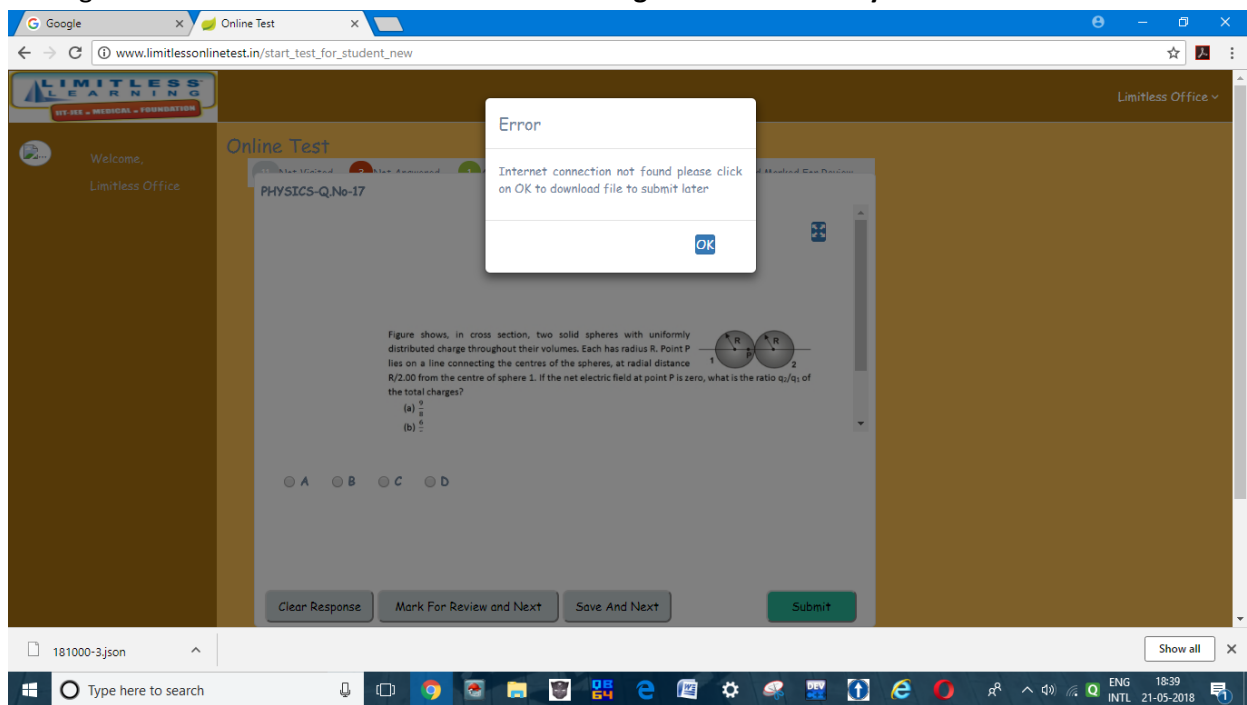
Google
Online Test
www.limitlessonlinetest.in/start_test_for_student_new

LIMITLESS LEARNING
IIT-JEE • MEDICAL • FOUNDATION

Limitless Office

Welcome,
Limitless Office

Online Test

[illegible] Not Visited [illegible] Not Answered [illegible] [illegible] Marked For Review

PHYSICS-Q.No-17

Error

Internet connection not found please click on OK to download file to submit later

OK

Figure shows, in cross section, two solid spheres with uniformly distributed charge throughout their volumes. Each has radius R. Point P lies on a line connecting the centres of the spheres, at radial distance R/2.00 from the centre of sphere 1. If the net electric field at point P is zero, what is the ratio $q_2/q_1$ of the total charges?

R R 1 P 2

(a) $\frac{9}{8}$
(b) $\frac{6}{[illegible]}$

A B C D

Clear Response
Mark For Review and Next
Save And Next
Submit

181000-3.json
Show all

Type here to search
ENG INTL 18:39 21-05-2018